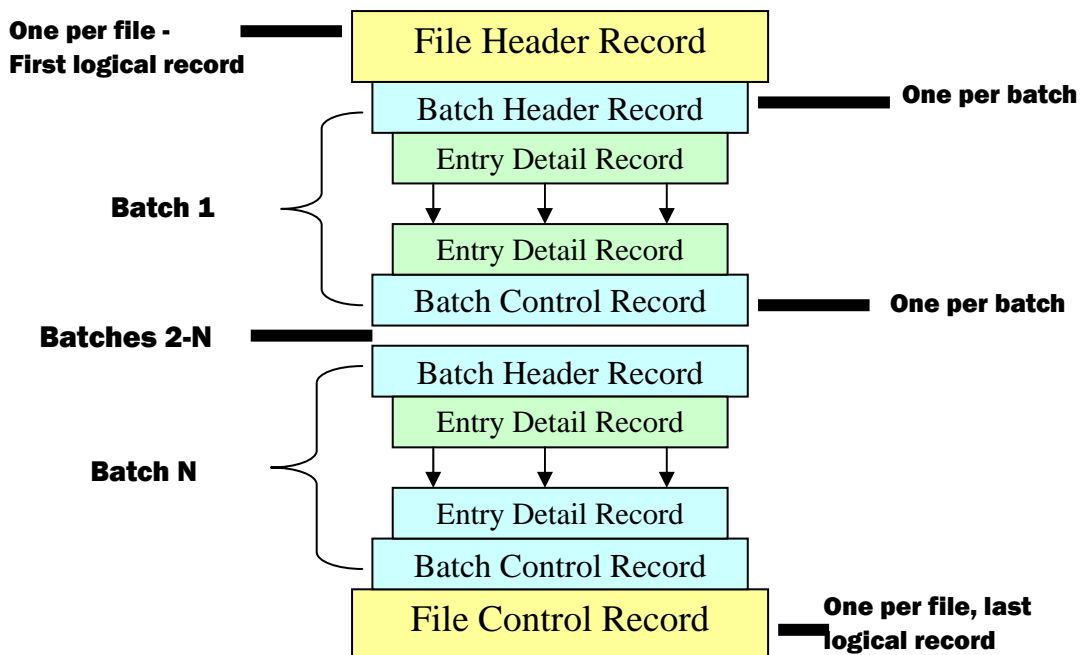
One per file - First logical record

File Header Record

Batch Header Record

One per batch

Entry Detail Record

Batch 1

Entry Detail Record

Batch Control Record

One per batch

Batches 2-N

Batch Header Record

Entry Detail Record

Batch N

Entry Detail Record

Batch Control Record

File Control Record

One per file, last logical record